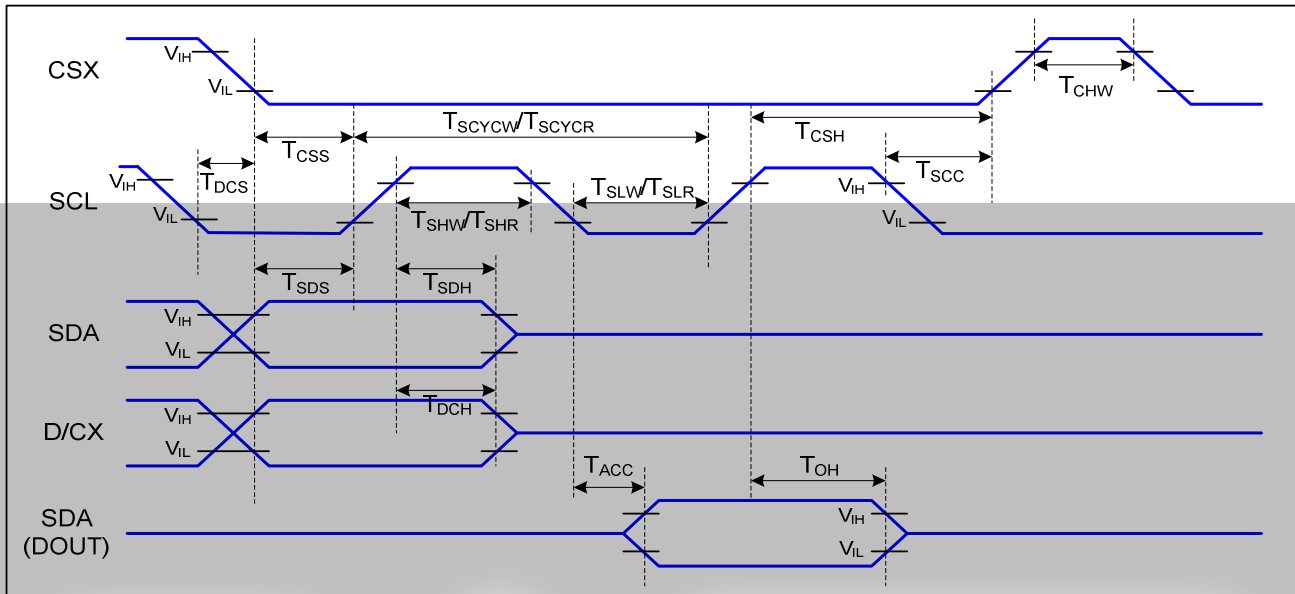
CSX
$V_{IH}$
$V_{IL}$
$T_{CSS}$
$T_{SCYCW}/T_{SCYCR}$
$T_{CSH}$
$T_{CHW}$
$T_{DCS}$
$T_{SLW}/T_{SLR}$
$T_{SCC}$
SCL
$V_{IH}$
$V_{IL}$
$T_{SHW}/T_{SHR}$
$V_{IH}$
$V_{IL}$
$T_{SDS}$
$T_{SDH}$
SDA
$V_{IH}$
$V_{IL}$
$T_{DCH}$
D/CX
$V_{IH}$
$V_{IL}$
$T_{ACC}$
$T_{OH}$
SDA
(DOUT)
$V_{IH}$
$V_{IL}$